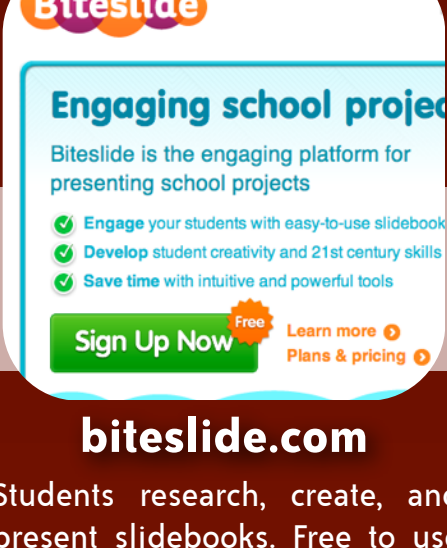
Biteslide

Engaging school projec

Biteslide is the engaging platform for presenting school projects

Engage your students with easy-to-use slidebook

Develop student creativity and 21st century skills

Save time with intuitive and powerful tools

Sign Up Now Free

Learn more

Plans & pricing

biteslide.com

Students research, create, and present slidebooks. Free to use